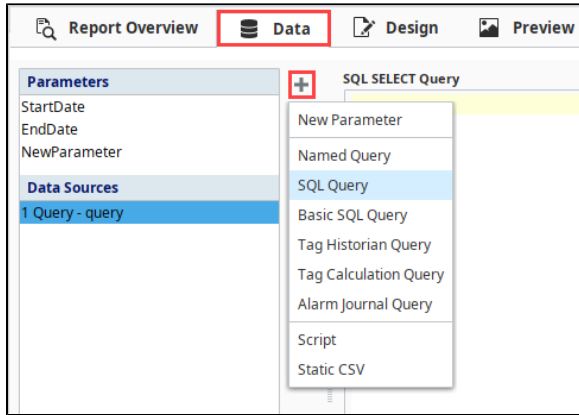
Report Overview
Data
Design
Preview

Parameters
StartDate
EndDate
NewParameter

Data Sources
1 Query - query

+

SQL SELECT Query

New Parameter
Named Query
SQL Query
Basic SQL Query
Tag Historian Query
Tag Calculation Query
Alarm Journal Query
Script
Static CSV